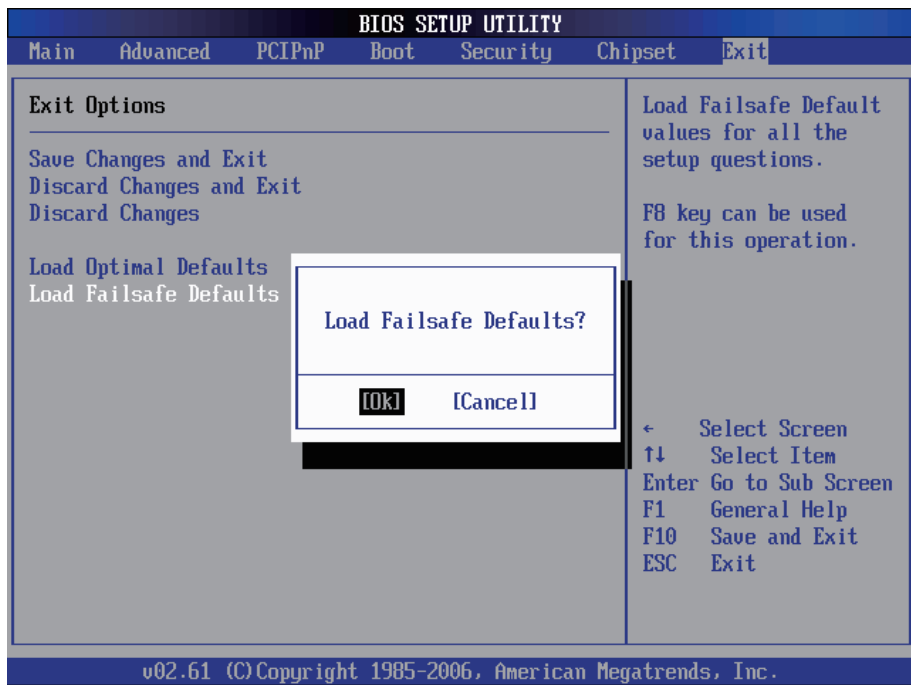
BIOS SETUP UTILITY

Main Advanced PCIPnP Boot Security Chipset Exit

Exit Options

Save Changes and Exit
Discard Changes and Exit
Discard Changes

Load Optimal Defaults
Load Failsafe Defaults

Load Failsafe Defaults?

[Ok] [Cancel]

Load Failsafe Default values for all the setup questions.

F8 key can be used for this operation.

← Select Screen
↑↓ Select Item
Enter Go to Sub Screen
F1 General Help
F10 Save and Exit
ESC Exit

v02.61 (C)Copyright 1985-2006, American Megatrends, Inc.